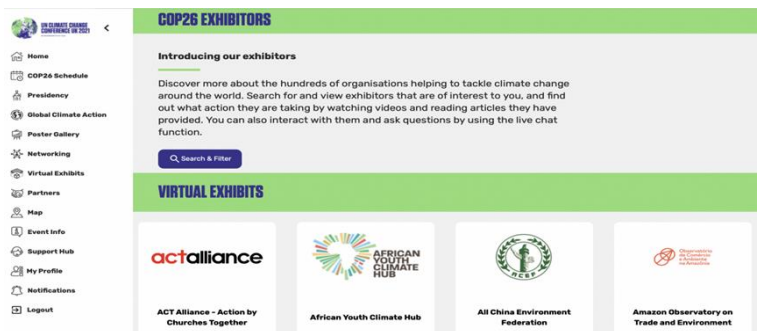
UN CLIMATE CHANGE CONFERENCE UK 2021

<

Home
COP26 Schedule
Presidency
Global Climate Action
Poster Gallery
Networking
Virtual Exhibits
Partners
Map
Event Info
Support Hub
My Profile
Notifications
Logout

COP26 EXHIBITORS

Introducing our exhibitors

Discover more about the hundreds of organisations helping to tackle climate change around the world. Search for and view exhibitors that are of interest to you, and find out what action they are taking by watching videos and reading articles they have provided. You can also interact with them and ask questions by using the live chat function.

Search & Filter

VIRTUAL EXHIBITS

actalliance

ACT Alliance - Action by Churches Together

AFRICAN YOUTH CLIMATE HUB

African Youth Climate Hub

ACEF

All China Environment Federation

Observatório do Comércio e Ambiente na Amazônia

Amazon Observatory on Trade and Environment